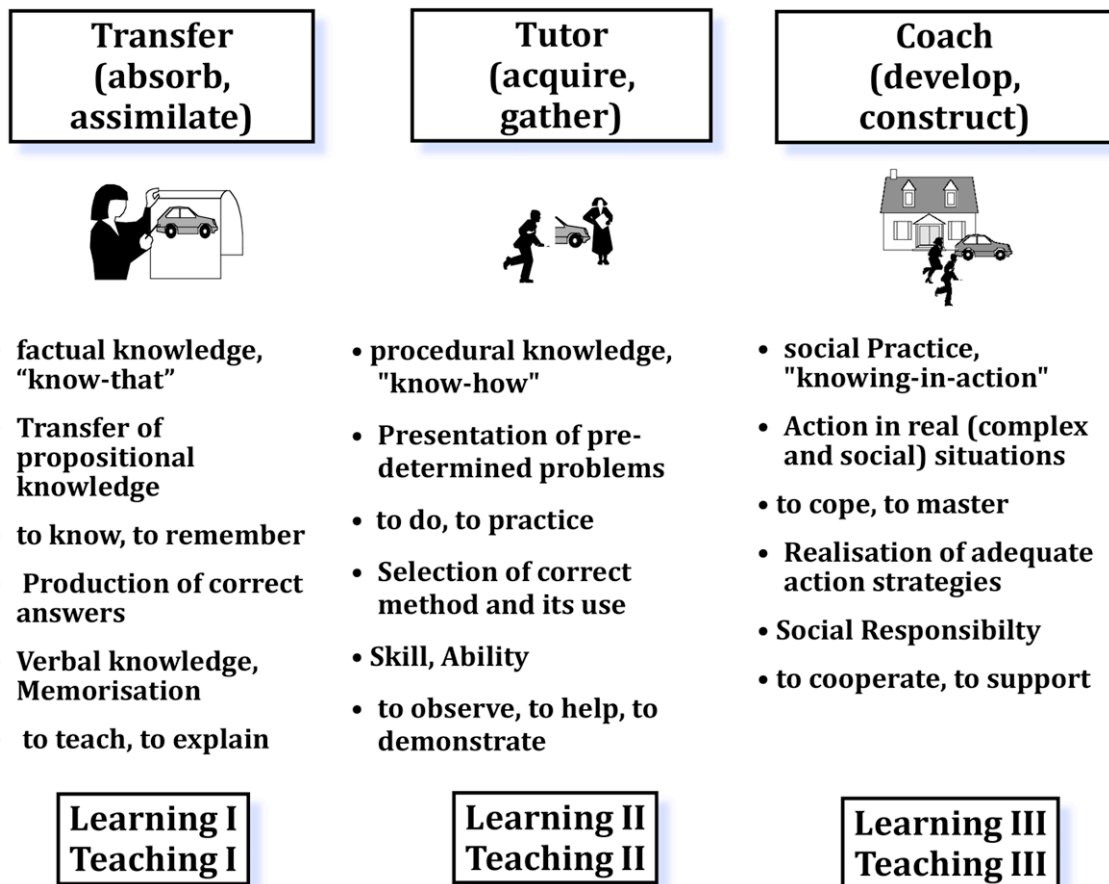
Transfer (absorb, assimilate)

factual knowledge, “know-that”

Transfer of propositional knowledge

to know, to remember

Production of correct answers

Verbal knowledge, Memorisation

to teach, to explain

Learning I
Teaching I

Tutor (acquire, gather)

• procedural knowledge, "know-how"

• Presentation of predetermined problems

• to do, to practice

• Selection of correct method and its use

• Skill, Ability

• to observe, to help, to demonstrate

Learning II
Teaching II

Coach (develop, construct)

• social Practice, "knowing-in-action"

• Action in real (complex and social) situations

• to cope, to master

• Realisation of adequate action strategies

• Social Responsibilty

• to cooperate, to support

Learning III
Teaching III